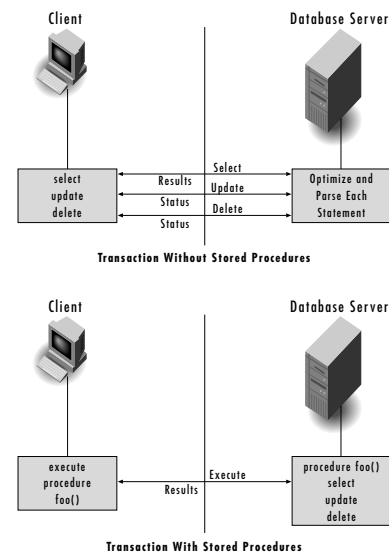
Client

Database Server

select
update
delete

Select

Results

Update

Status

Delete

Status

Optimize and
Parse Each
Statement

Transaction Without Stored Procedures

Client

Database Server

execute
procedure
foo()

Execute

Results

procedure foo()
select
update
delete

Transaction With Stored Procedures